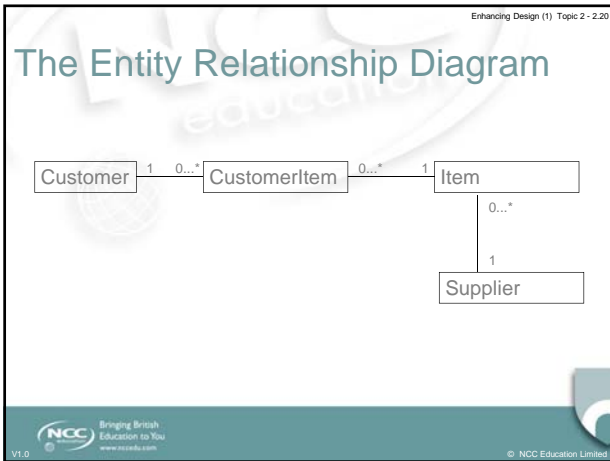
Enhancing Design (1) Topic 2 - 2.20

The Entity Relationship Diagram

Customer 1 0...* CustomerItem 0...* 1 Item

0...*

1

Supplier

NCC Bringing British Education to You www.nccedu.com

V1.0

© NCC Education Limited